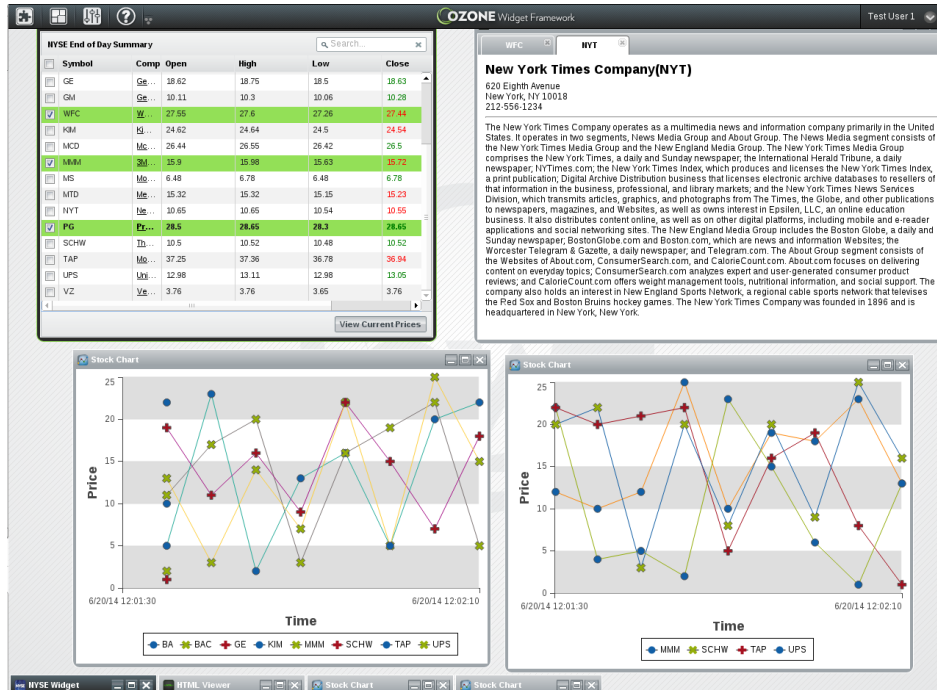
OZONE Widget Framework

Test User 1

NYSE End of Day Summary

Search...

| | Symbol | Comp | Open | High | Low | Close |
|---|---|---|---|---|---|---|
| | GE | Ge... | 18.62 | 18.75 | 18.5 | 18.63 |
| | GM | Ge... | 10.11 | 10.3 | 10.06 | 10.28 |
| ☑ | WFC | W... | 27.55 | 27.6 | 27.26 | 27.44 |
| | KIM | Ki... | 24.62 | 24.64 | 24.5 | 24.54 |
| | MCD | Mc... | 26.44 | 26.55 | 26.42 | 26.5 |
| ☑ | MMM | 3M... | 15.9 | 15.98 | 15.63 | 15.72 |
| | MS | Mo... | 6.48 | 6.78 | 6.48 | 6.78 |
| | MTD | Me... | 15.32 | 15.32 | 15.15 | 15.23 |
| | NYT | Ne... | 10.65 | 10.65 | 10.54 | 10.55 |
| ☑ | PG | Pr... | 28.5 | 28.65 | 28.3 | 28.65 |
| | SCHW | Th... | 10.5 | 10.52 | 10.48 | 10.52 |
| | TAP | Mo... | 37.25 | 37.36 | 36.78 | 36.94 |
| | UPS | Uni... | 12.98 | 13.11 | 12.98 | 13.05 |
| | VZ | Ve... | 3.76 | 3.76 | 3.65 | 3.76 |

View Current Prices

WFC
NYT

New York Times Company(NYT)

620 Eighth Avenue
New York, NY 10018
212-556-1234

The New York Times Company operates as a multimedia news and information company primarily in the United States. It operates in two segments, News Media Group and About Group. The News Media segment consists of the New York Times Media Group and the New England Media Group. The New York Times Media Group comprises the New York Times, a daily and Sunday newspaper; the International Herald Tribune, a daily newspaper; NYTimes.com; the New York Times Index, which produces and licenses the New York Times Index, a print publication; Digital Archive Distribution business that licenses electronic archive databases to resellers of that information in the business, professional, and library markets; and the New York Times News Services Division, which transmits articles, graphics, and photographs from The Times, the Globe, and other publications to newspapers, magazines, and Websites, as well as owns interest in Epsilen, LLC, an online education business. It also distributes content online, as well as on other digital platforms, including mobile and e-reader applications and social networking sites. The New England Media Group includes the Boston Globe, a daily and Sunday newspaper; BostonGlobe.com and Boston.com, which are news and information Websites; the Worcester Telegram & Gazette, a daily newspaper; and Telegram.com. The About Group segment consists of the Websites of About.com, ConsumerSearch.com, and CalorieCount.com. About.com focuses on delivering content on everyday topics; ConsumerSearch.com analyzes expert and user-generated consumer product reviews; and CalorieCount.com offers weight management tools, nutritional information, and social support. The company also holds an interest in New England Sports Network, a regional cable sports network that televises the Red Sox and Boston Bruins hockey games. The New York Times Company was founded in 1896 and is headquartered in New York, New York.

Stock Chart

25
20
15
10
5
0
Price
6/20/14 12:01:30
6/20/14 12:02:10
Time
BA BAC GE KIM MMM SCHW TAP UPS

Stock Chart

25
20
15
10
5
0
Price
6/20/14 12:01:30
6/20/14 12:02:10
Time
MMM SCHW TAP UPS

NYSE Widget
HTML Viewer
Stock Chart
Stock Chart